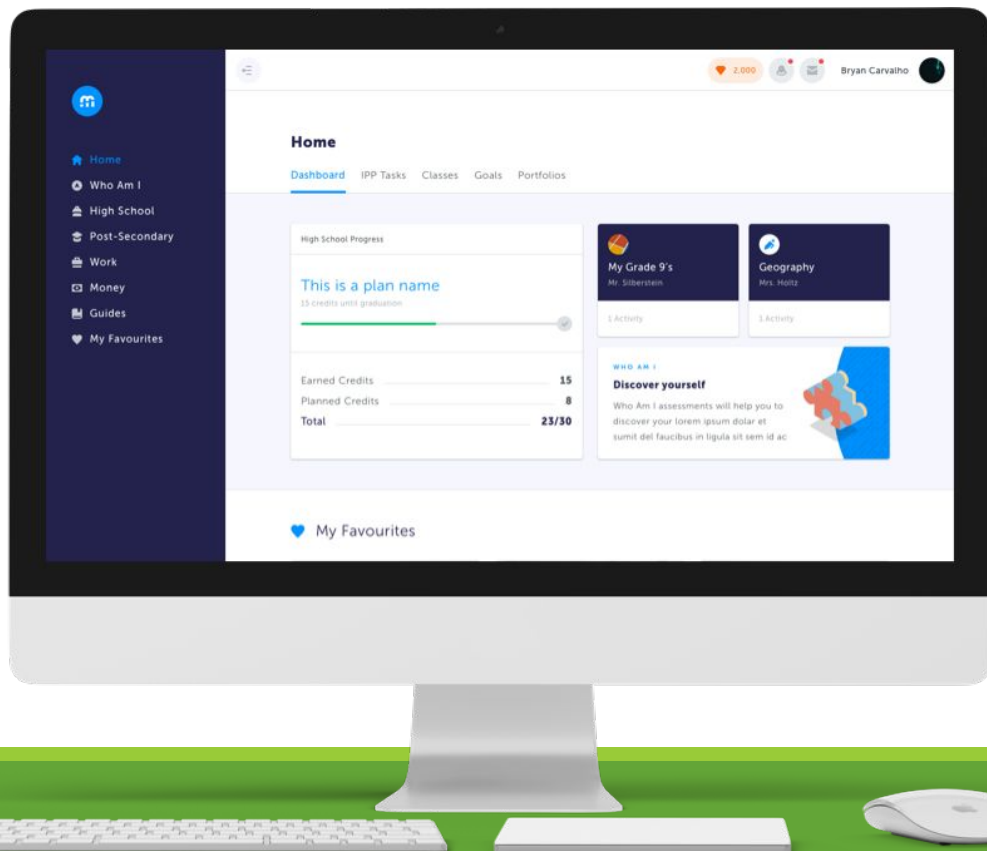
Home
Who Am I
High School
Post-Secondary
Work
Money
Guides
My Favourites

2,000
Bryan Carvalho

Home

Dashboard IPP Tasks Classes Goals Portfolios

High School Progress

This is a plan name
15 credits until graduation

Earned Credits 15
Planned Credits 8
Total 23/30

My Grade 9's
Mr. Silberstein
1 Activity

Geography
Mrs. Holtz
1 Activity

WHO AM I
Discover yourself
Who Am I assessments will help you to discover your lorem ipsum dolar et sumit del faucibus in ligula sit sem id ac

My Favourites